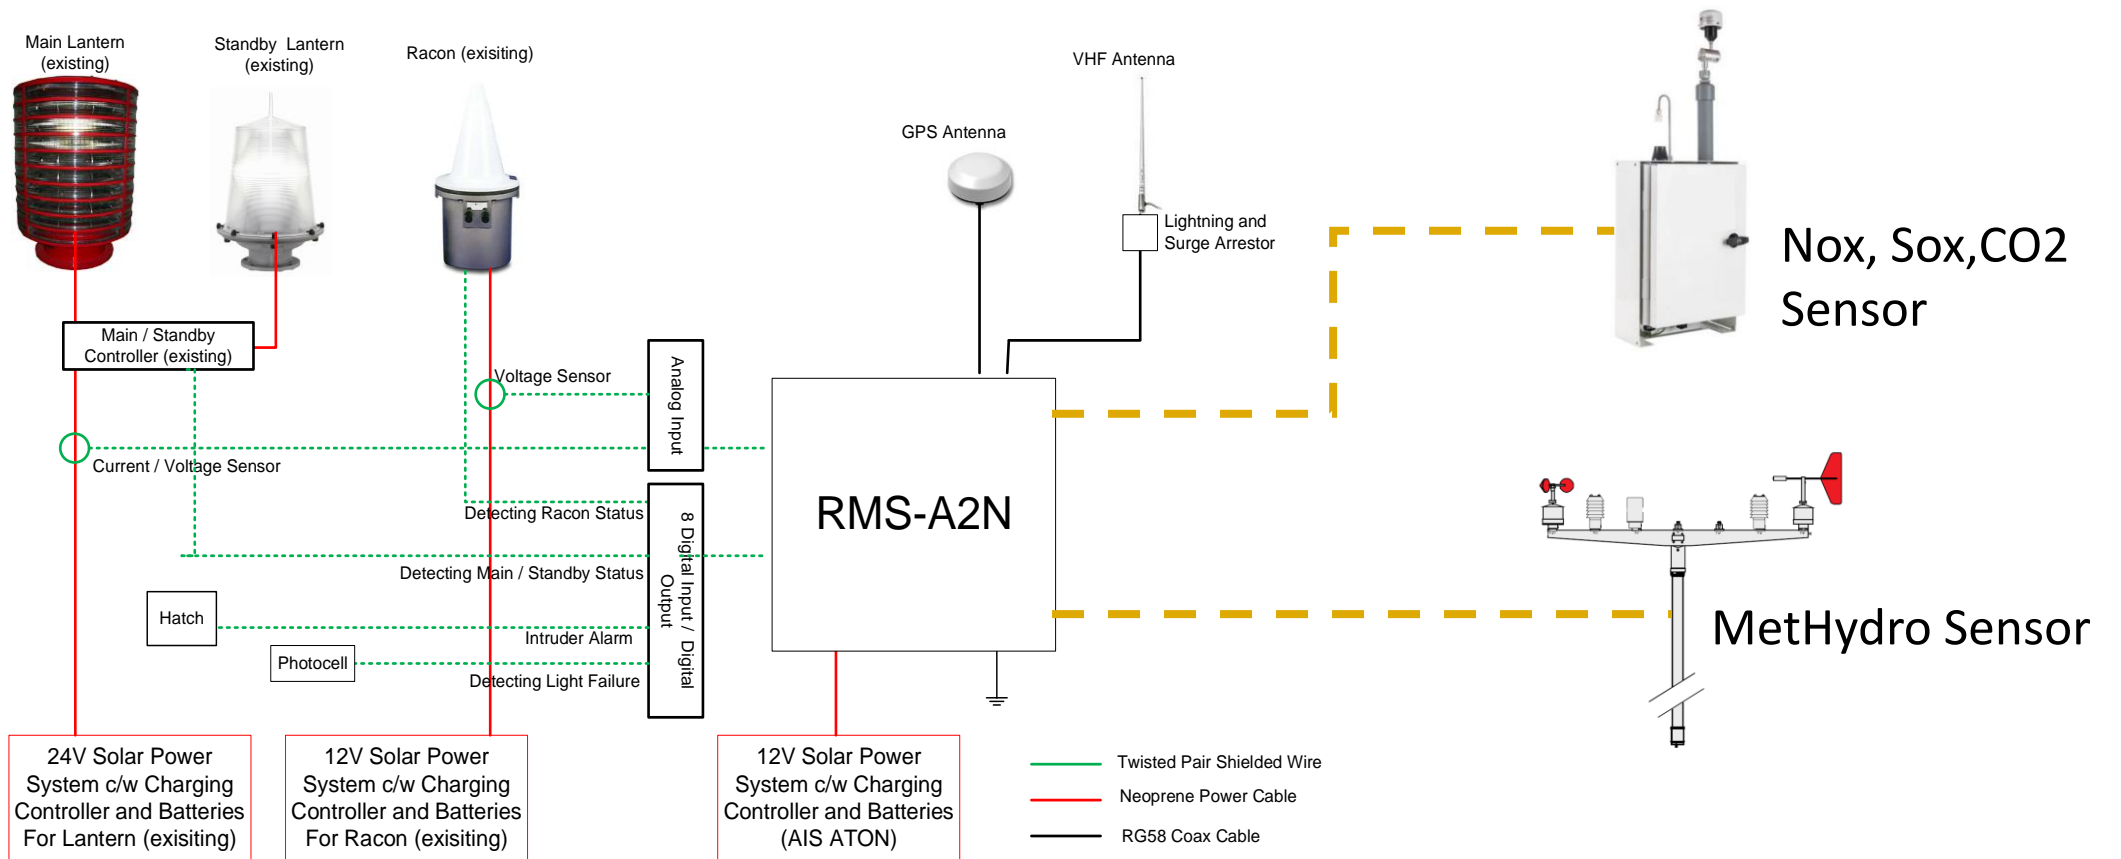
Main Lantern (existing)

Standby Lantern (existing)

Racon (exisiting)

GPS Antenna

VHF Antenna

Lightning and Surge Arrestor

Nox, Sox,CO2 Sensor

Main / Standby Controller (existing)

Voltage Sensor

Analog Input

Current / Voltage Sensor

RMS-A2N

Detecting Racon Status

8 Digital Input / Digital Output

Detecting Main / Standby Status

Hatch

Intruder Alarm

Photocell

Detecting Light Failure

MetHydro Sensor

24V Solar Power System c/w Charging Controller and Batteries For Lantern (exisiting)

12V Solar Power System c/w Charging Controller and Batteries For Racon (exisiting)

12V Solar Power System c/w Charging Controller and Batteries (AIS ATON)

Twisted Pair Shielded Wire

Neoprene Power Cable

RG58 Coax Cable